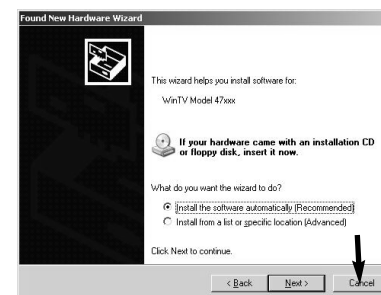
Found New Hardware Wizard

This wizard helps you install software for:

WinTV Model 47xxx

If your hardware came with an installation CD or floppy disk, insert it now.

What do you want the wizard to do?

Install the software automatically (Recommended)

Install from a list or specific location (Advanced)

Click Next to continue.

< Back Next > Cancel